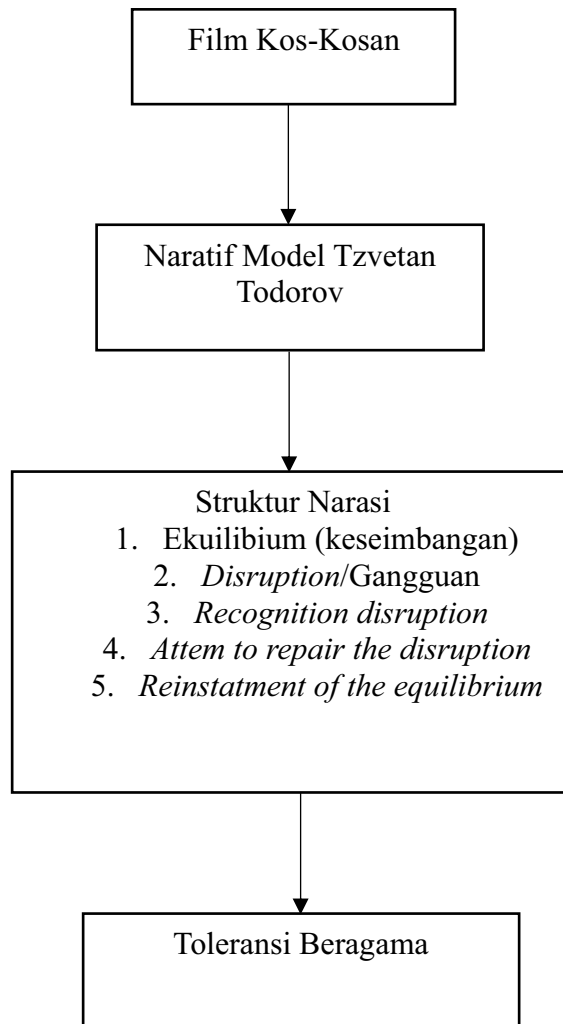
Film Kos-Kosan

Naratif Model Tzvetan Todorov

Struktur Narasi
1. Ekuilibium (keseimbangan)
2. *Disruption*/Gangguan
3. *Recognition disruption*
4. *Attem to repair the disruption*
5. *Reinstatment of the equilibrium*

Toleransi Beragama